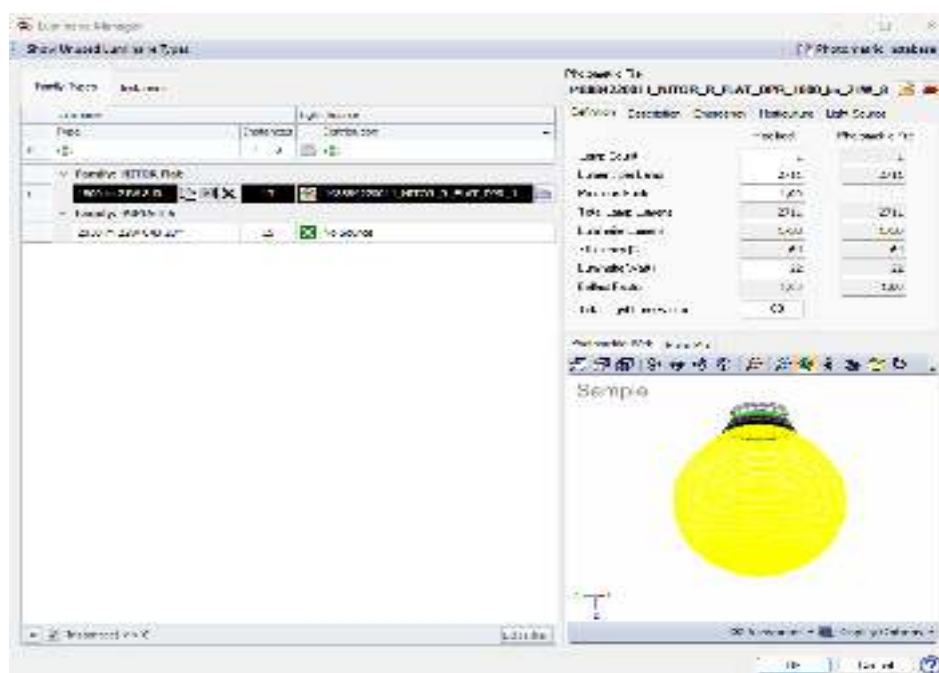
Luminaire Manager

Show Unused Luminaire Types

Photometric database

Family Types | Instances

Luminaire | Light Source

Type | Distance | Definition

Family: NITOR Flat

Family: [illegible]

No Source

Photometric File
PEBN22001_NITOR_R_FLAT_OPR_1080_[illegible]

Definition | Description | Dimensions | Photometry | Light Source

Modified | Photometric File

Lamp Count

Lumens per Lamp

Maintenance Factor

Total Lamp Lumens

Luminaire Lumens

Efficiency

Luminaire Watts

Ballast Factor

Total Light Loss Factor

Photometric Web

Sample

Suppressed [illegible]

OK | Cancel